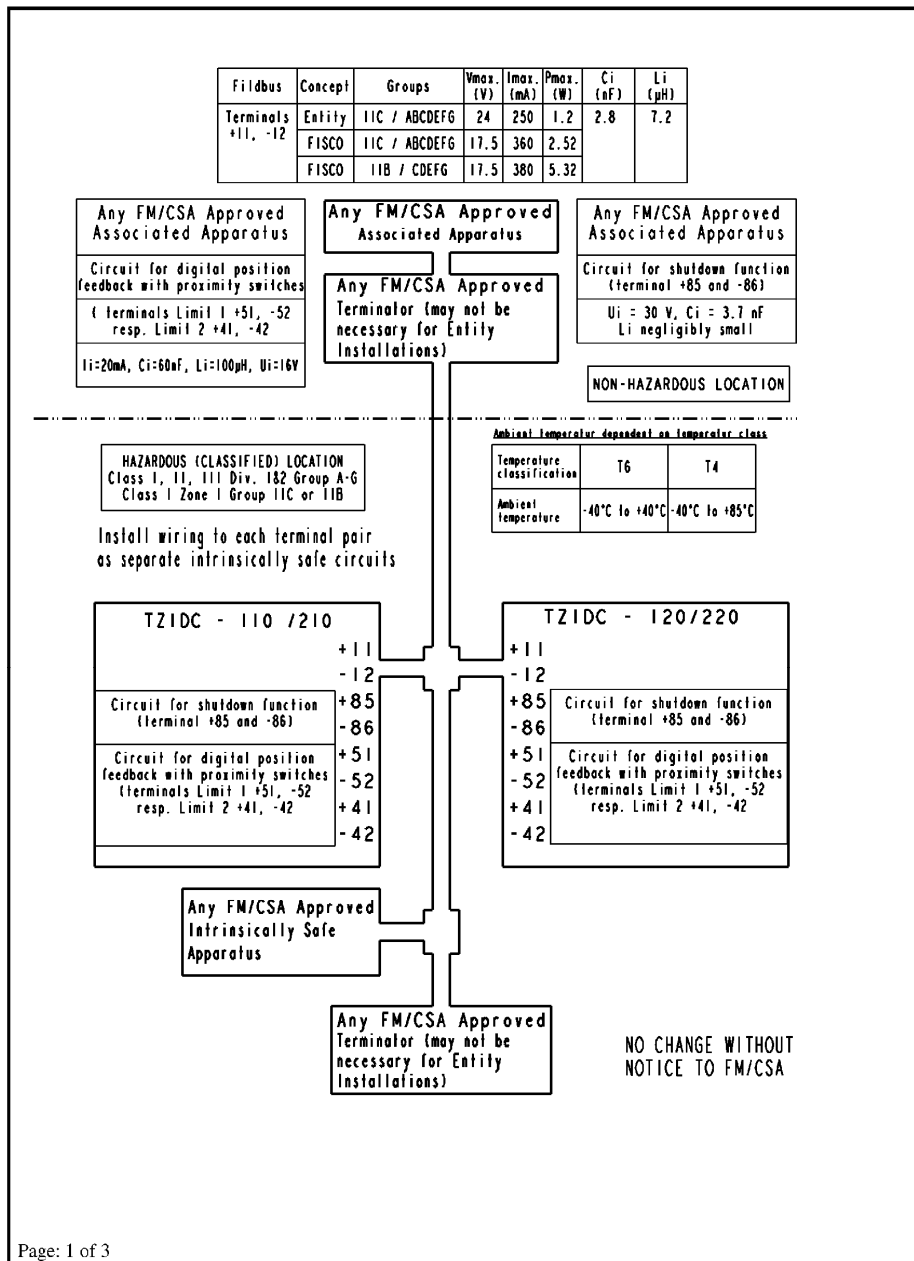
| Fildbus | Concept | Groups | Vmax. (V) | Imax. (mA) | Pmax. (W) | Ci (nF) | Li (µH) |
|---|---|---|---|---|---|---|---|
| Terminals +11, -12 | Entity | IIC / ABCDEFG | 24 | 250 | 1.2 | 2.8 | 7.2 |
| | FISCO | IIC / ABCDEFG | 17.5 | 360 | 2.52 | | |
| | FISCO | IIB / CDEFG | 17.5 | 380 | 5.32 | | |

Any FM/CSA Approved Associated Apparatus

Circuit for digital position feedback with proximity switches

( terminals Limit 1 +51, -52 resp. Limit 2 +41, -42

Ii=20mA, Ci=60nF, Li=100µH, Ui=16V

Any FM/CSA Approved Associated Apparatus

Any FM/CSA Approved Terminator (may not be necessary for Entity Installations)

Any FM/CSA Approved Associated Apparatus

Circuit for shutdown function (terminal +85 and -86)

Ui = 30 V, Ci = 3.7 nF Li negligibly small

NON-HAZARDOUS LOCATION

HAZARDOUS (CLASSIFIED) LOCATION Class I, II, III Div. 1&2 Group A-G Class I Zone I Group IIC or IIB

Install wiring to each terminal pair as separate intrinsically safe circuits

Ambient temperatur dependent on temperatur class

| Temperature classification | T6 | T4 |
|---|---|---|
| Ambient temperature | -40°C to +40°C | -40°C to +85°C |

TZIDC - 110 /210

+11
-12
+85
-86
+51
-52
+41
-42

Circuit for shutdown function (terminal +85 and -86)

Circuit for digital position feedback with proximity switches (terminals Limit 1 +51, -52 resp. Limit 2 +41, -42

TZIDC - 120/220

+11
-12
+85
-86
+51
-52
+41
-42

Circuit for shutdown function (terminal +85 and -86)

Circuit for digital position feedback with proximity switches (terminals Limit 1 +51, -52 resp. Limit 2 +41, -42

Any FM/CSA Approved Intrinsically Safe Apparatus

Any FM/CSA Approved Terminator (may not be necessary for Entity Installations)

NO CHANGE WITHOUT NOTICE TO FM/CSA

Page: 1 of 3